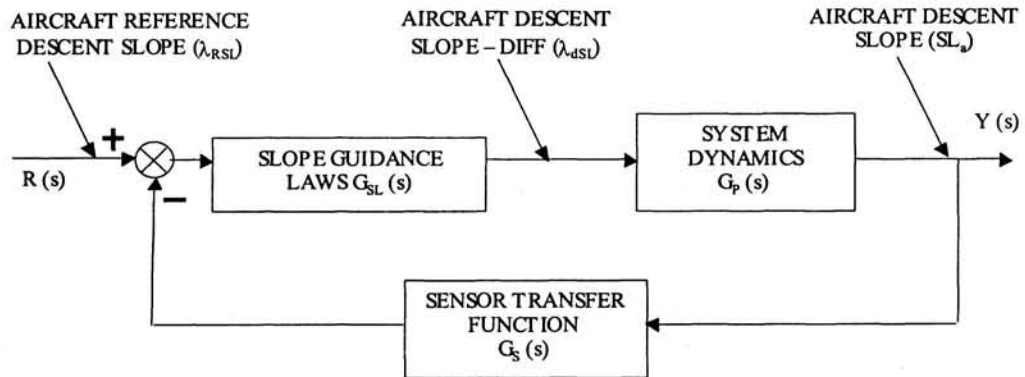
AIRCRAFT REFERENCE DESCENT SLOPE ($\lambda_{RSL}$)

AIRCRAFT DESCENT SLOPE – DIFF ($\lambda_{dSL}$)

AIRCRAFT DESCENT SLOPE ($SL_a$)

+

−

R (s)

SLOPE GUIDANCE LAWS $G_{SL}$ (s)

SYSTEM DYNAMICS $G_P$ (s)

Y (s)

SENSOR TRANSFER FUNCTION $G_S$ (s)